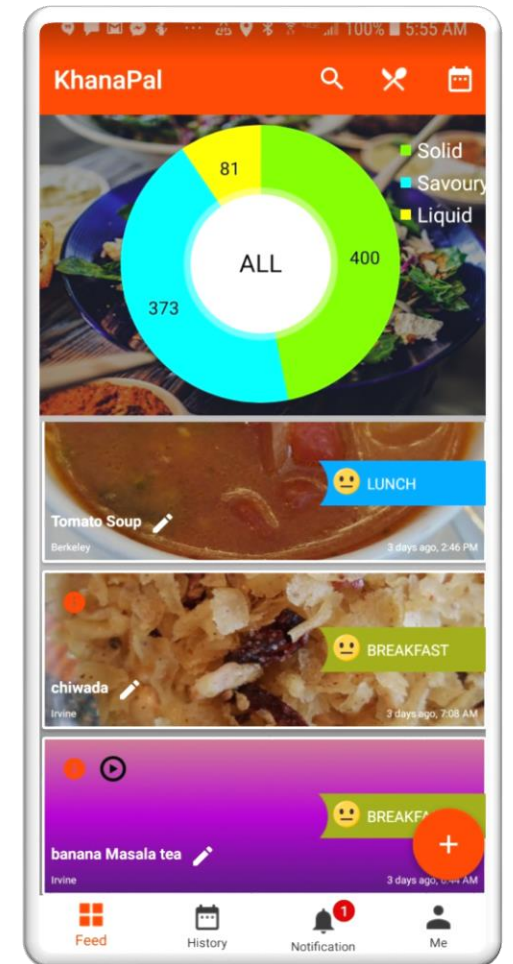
100% 5:55 AM

KhanaPal

Solid
Savoury
Liquid

81
400
373
ALL

LUNCH
Tomato Soup
Berkeley
3 days ago, 2:46 PM

BREAKFAST
chiwada
Irvine
3 days ago, 7:08 AM

BREAKF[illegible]
banana Masala tea
Irvine
3 days ago, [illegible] AM

+

Feed
History
1
Notification
Me